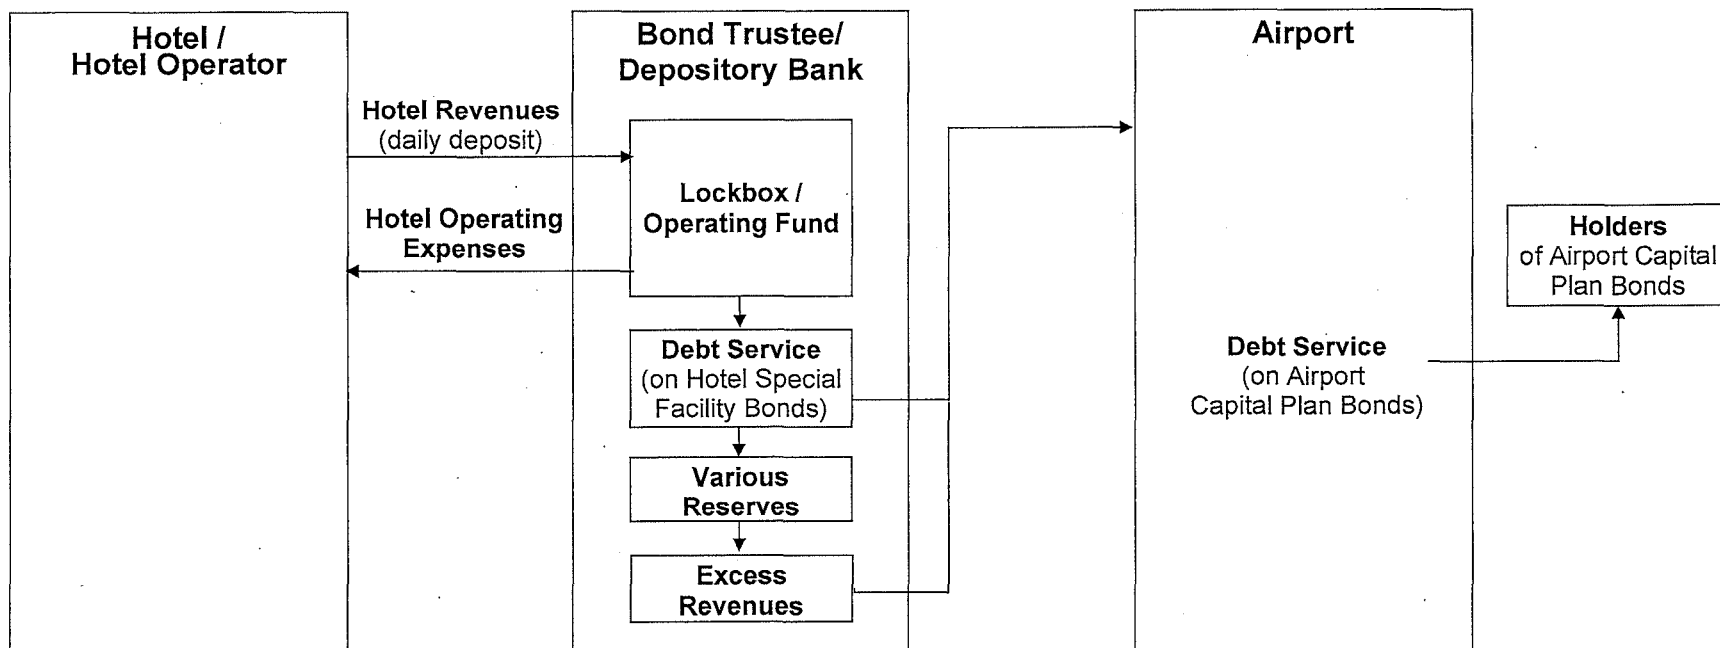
Hotel / Hotel Operator

Bond Trustee/ Depository Bank

Airport

Hotel Revenues (daily deposit)

Lockbox / Operating Fund

Hotel Operating Expenses

Holders of Airport Capital Plan Bonds

Debt Service (on Hotel Special Facility Bonds)

Debt Service (on Airport Capital Plan Bonds)

Various Reserves

Excess Revenues